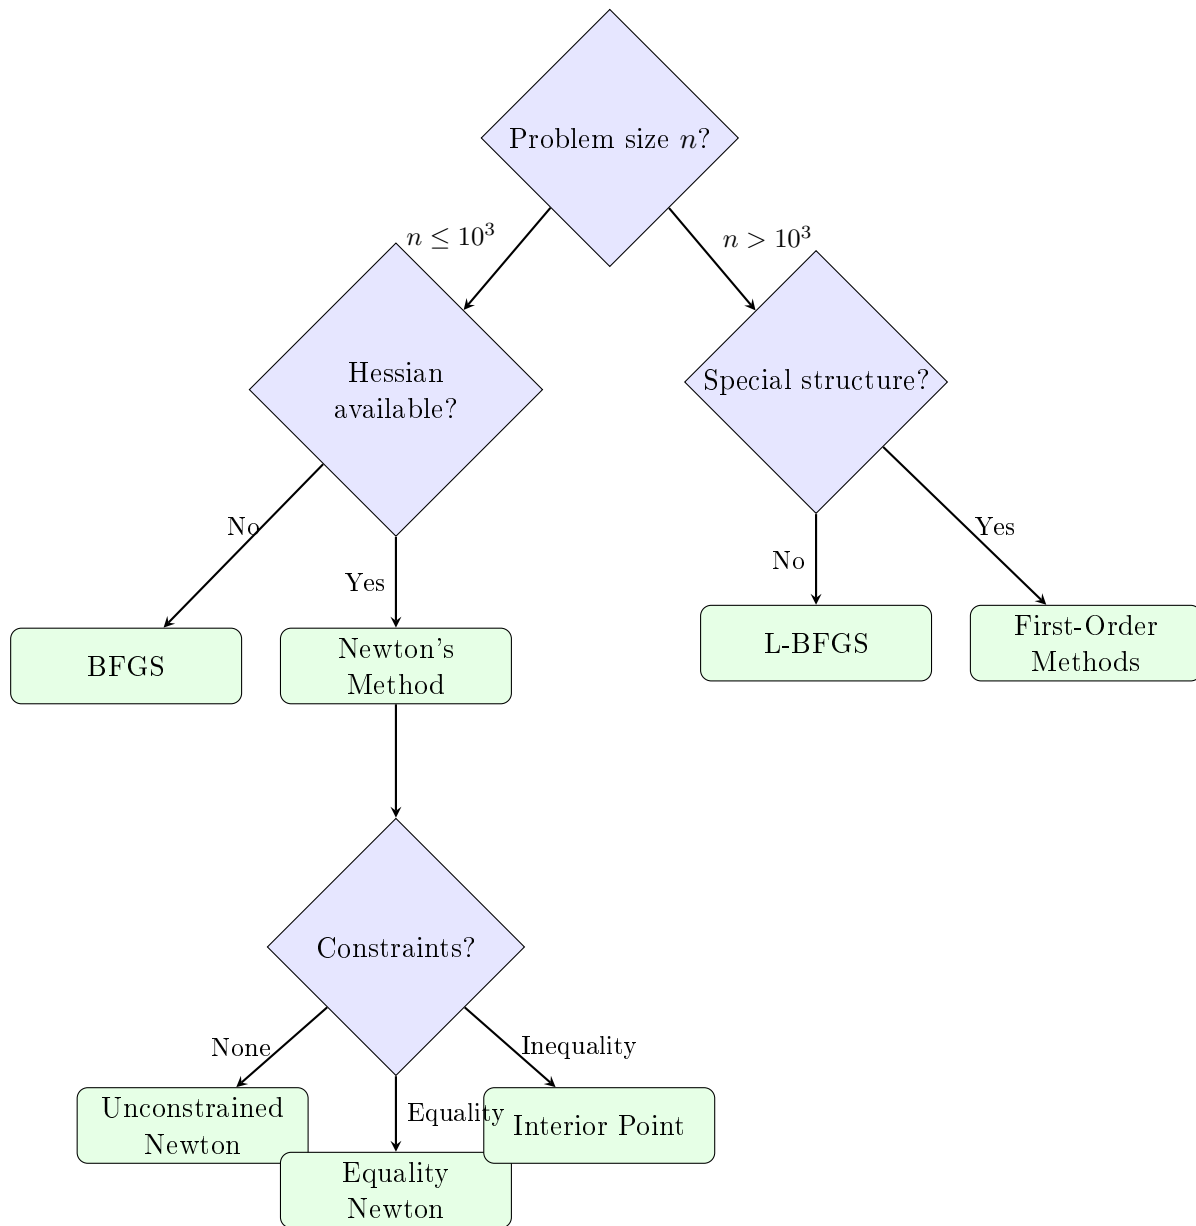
Problem size $n$?

$n \leq 10^3$

$n > 10^3$

Hessian available?

Special structure?

No

Yes

No

Yes

BFGS

Newton's Method

L-BFGS

First-Order Methods

Constraints?

None

Equality

Inequality

Unconstrained Newton

Equality Newton

Interior Point